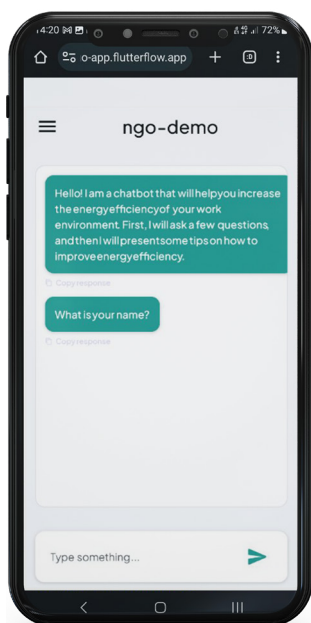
4:20 72%

o-app.flutterflow.app

ngo-demo

Hello! I am a chatbot that will help you increase the energy efficiency of your work environment. First, I will ask a few questions, and then I will present some tips on how to improve energy efficiency.

Copy response

What is your name?

Copy response

Type something...